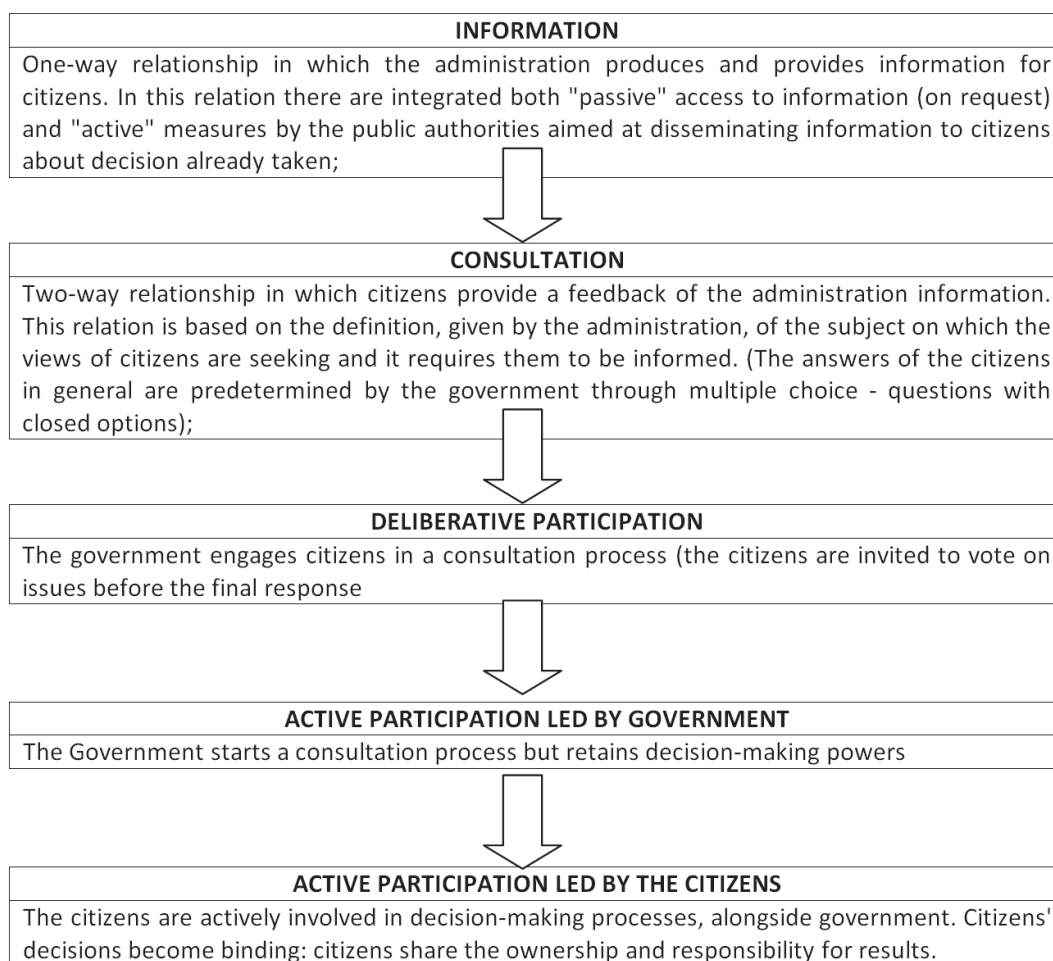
INFORMATION

One-way relationship in which the administration produces and provides information for citizens. In this relation there are integrated both "passive" access to information (on request) and "active" measures by the public authorities aimed at disseminating information to citizens about decision already taken;

CONSULTATION

Two-way relationship in which citizens provide a feedback of the administration information. This relation is based on the definition, given by the administration, of the subject on which the views of citizens are seeking and it requires them to be informed. (The answers of the citizens in general are predetermined by the government through multiple choice - questions with closed options);

DELIBERATIVE PARTICIPATION

The government engages citizens in a consultation process (the citizens are invited to vote on issues before the final response

ACTIVE PARTICIPATION LED BY GOVERNMENT

The Government starts a consultation process but retains decision-making powers

ACTIVE PARTICIPATION LED BY THE CITIZENS

The citizens are actively involved in decision-making processes, alongside government. Citizens' decisions become binding: citizens share the ownership and responsibility for results.